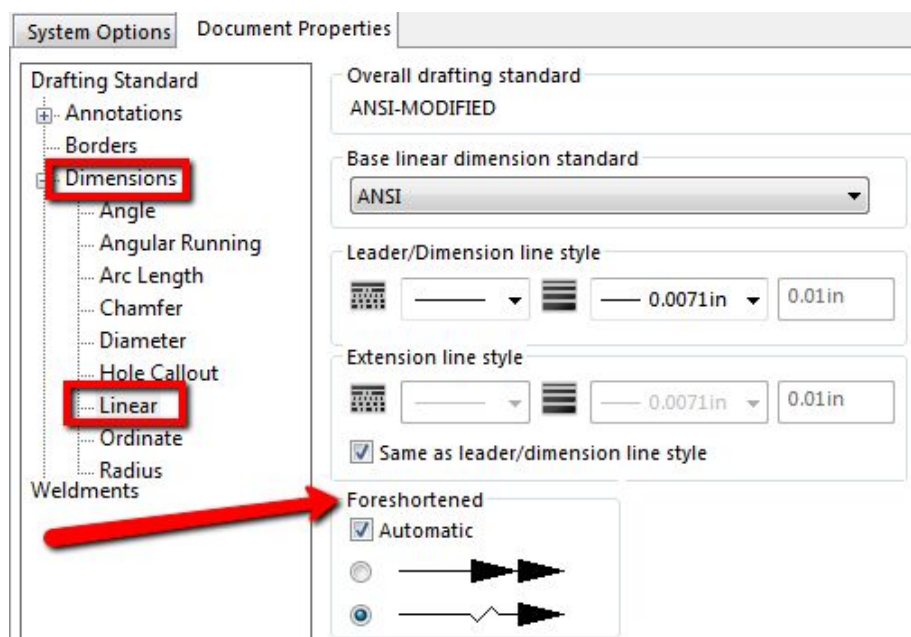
System Options Document Properties

Drafting Standard
Annotations
Borders
Dimensions
Angle
Angular Running
Arc Length
Chamfer
Diameter
Hole Callout
Linear
Ordinate
Radius
Weldments

Overall drafting standard
ANSI-MODIFIED

Base linear dimension standard
ANSI

Leader/Dimension line style
0.0071in
0.01in

Extension line style
0.0071in
0.01in
Same as leader/dimension line style

Foreshortened
Automatic